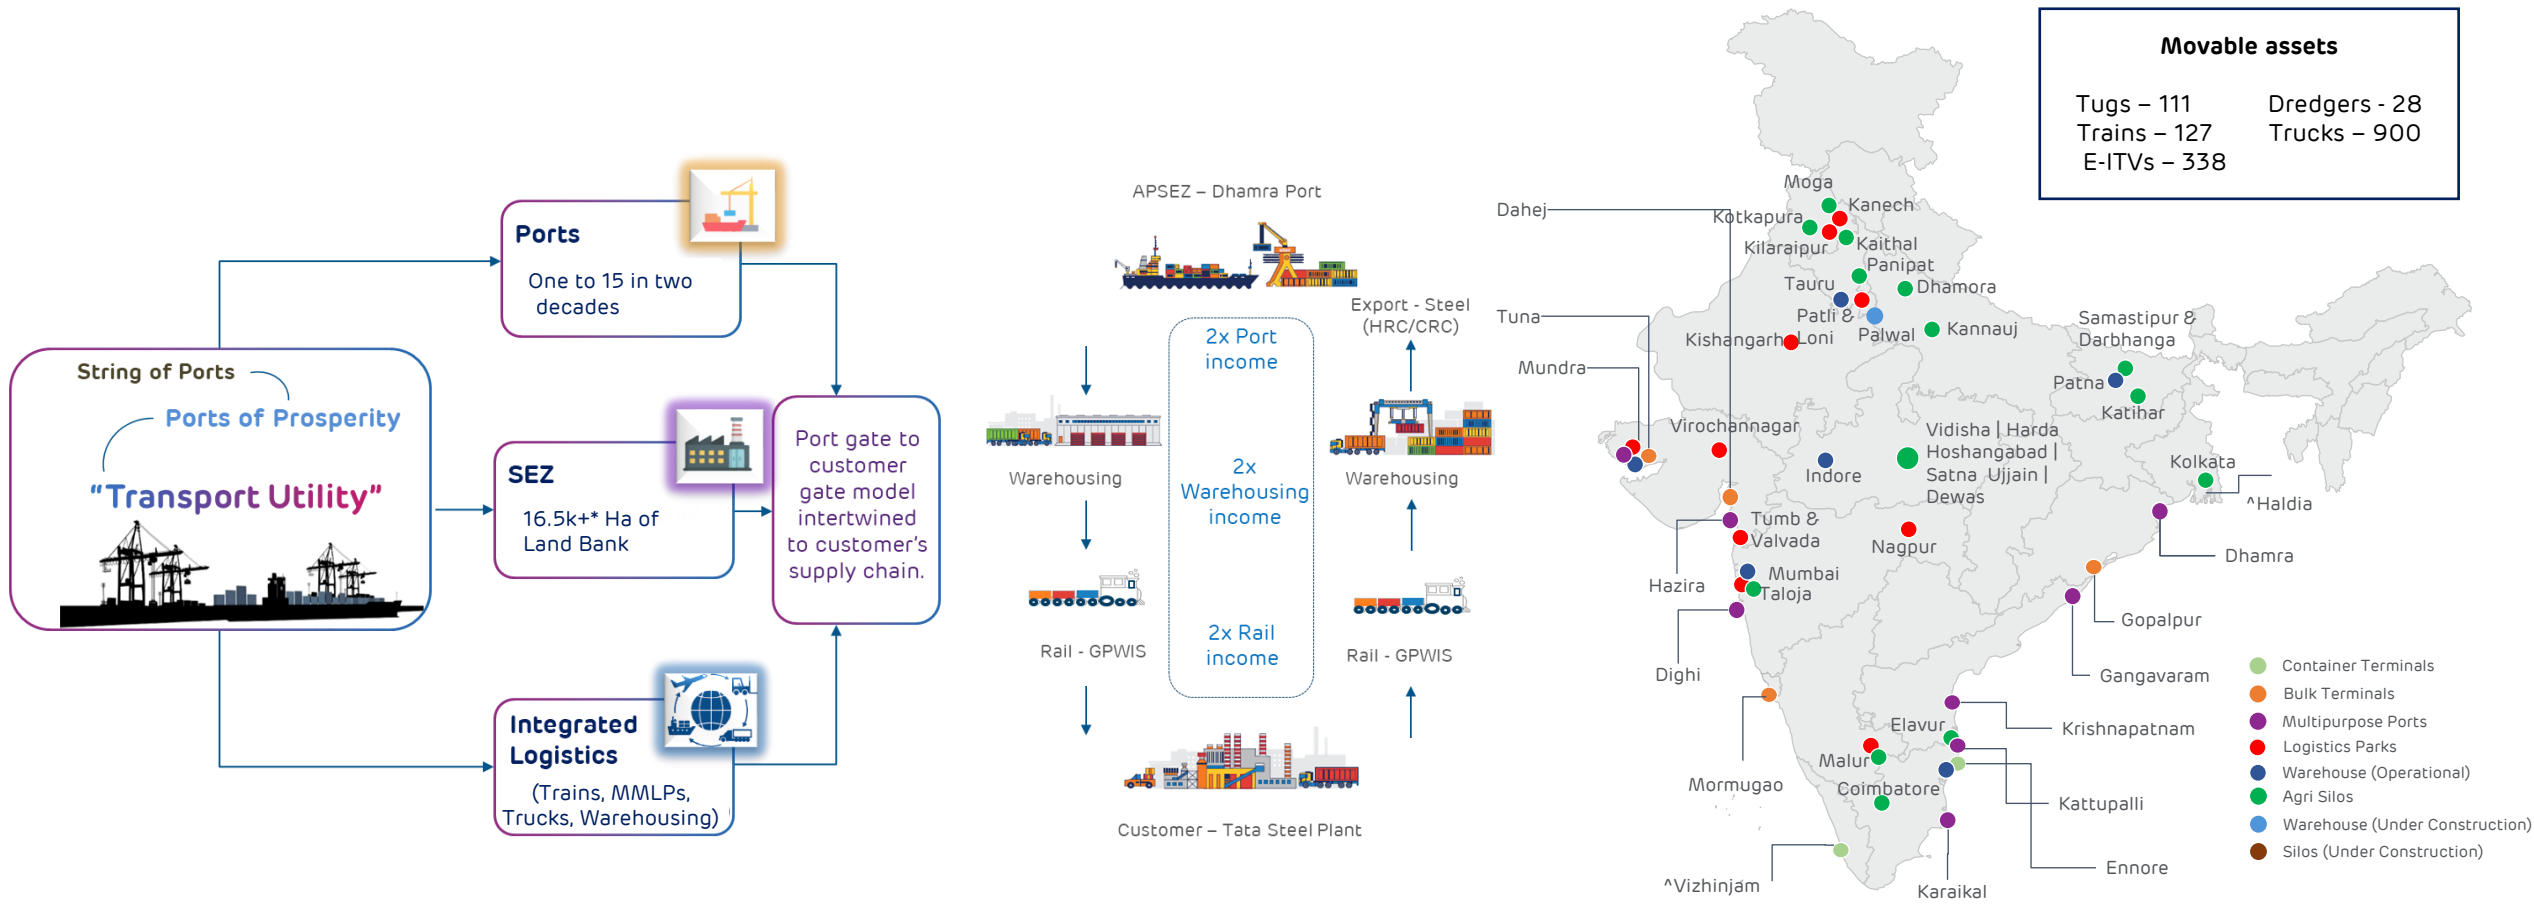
String of Ports

Ports of Prosperity

"Transport Utility"

Ports

One to 15 in two decades

SEZ

16.5k+* Ha of Land Bank

Integrated Logistics

(Trains, MMLPs, Trucks, Warehousing)

Port gate to customer gate model intertwined to customer's supply chain.

APSEZ – Dhamra Port

Export - Steel (HRC/CRC)

2x Port income

2x Warehousing income

2x Rail income

Warehousing

Warehousing

Rail - GPWIS

Rail - GPWIS

Customer – Tata Steel Plant

Movable assets

Tugs – 111
Trains – 127
E-ITVs – 338
Dredgers - 28
Trucks – 900

Dahej
Tuna
Mundra
Moga
Kanech
Kotkapura
Kilaraipur
Kaithal
Panipat
Tauru
Dhamora
Patli &
Palwal
Kishangarh
Loni
Kannauj
Samastipur & Darbhanga
Patna
Katihar
Virochannagar
Indore
Vidisha | Harda
Hoshangabad |
Satna Ujjain |
Dewas
Kolkata
^Haldia
Tumb &
Valvada
Hazira
Nagpur
Dhamra
Mumbai
Taloja
Gopalpur
Dighi
Gangavaram
Krishnapatnam
Elavur
Malur
Mormugao
Coimbatore
Kattupalli
Ennore
^Vizhinjam
Karaikal

Container Terminals
Bulk Terminals
Multipurpose Ports
Logistics Parks
Warehouse (Operational)
Agri Silos
Warehouse (Under Construction)
Silos (Under Construction)